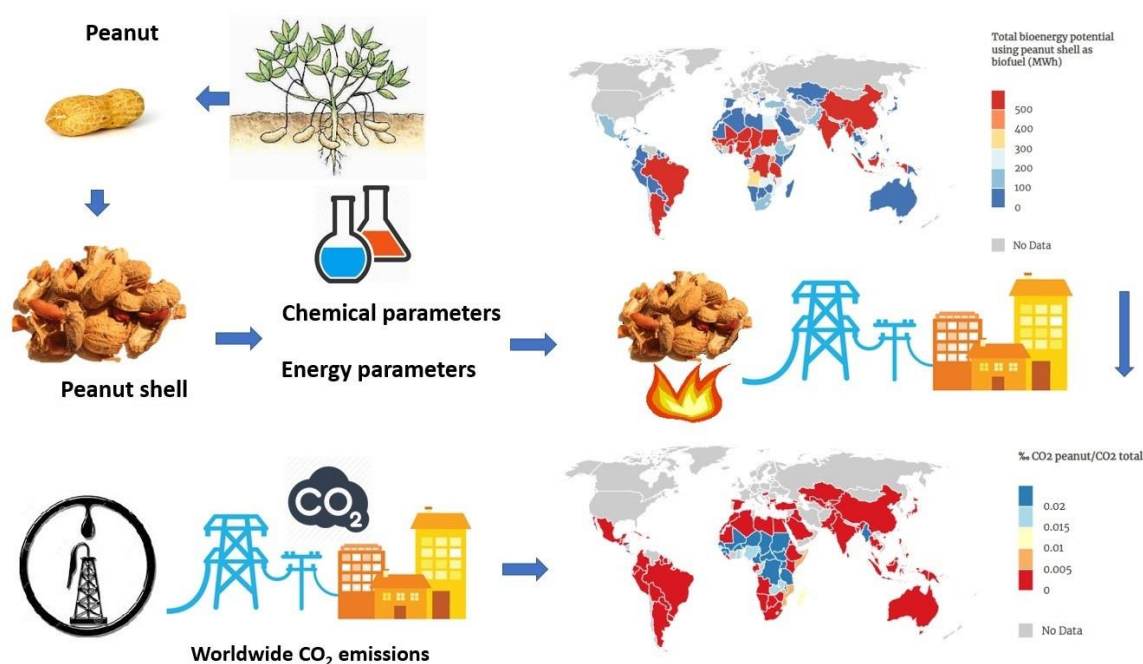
Peanut

Peanut shell

Chemical parameters

Energy parameters

Total bioenergy potential using peanut shell as biofuel (MWh)

500
400
300
200
100
0

No Data

$CO_2$

Worldwide $CO_2$ emissions

‰ CO2 peanut/CO2 total

0.02
0.015
0.01
0.005
0

No Data